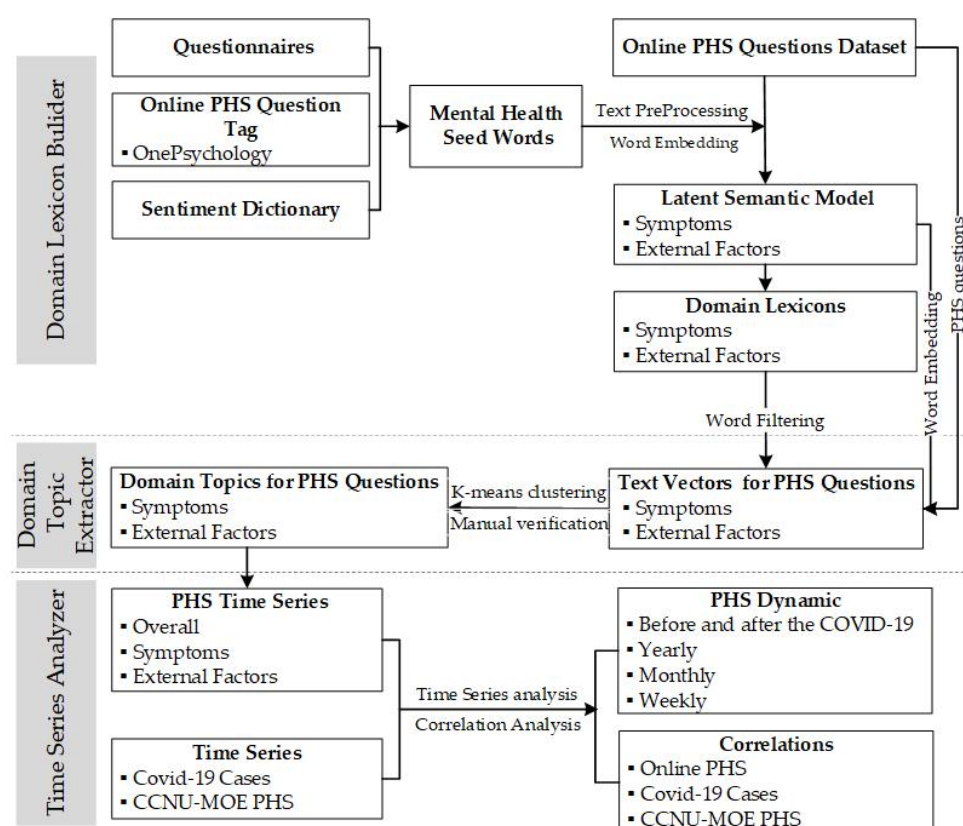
Domain Lexicon Bulider

Questionnaires

Online PHS Question Tag
▪ OnePsychology

Sentiment Dictionary

Mental Health Seed Words

Text PreProcessing

Word Embedding

Online PHS Questions Dataset

Latent Semantic Model
▪ Symptoms
▪ External Factors

Domain Lexicons
▪ Symptoms
▪ External Factors

PHS questions

Word Embedding

Word Filtering

Domain Topic Extractor

Domain Topics for PHS Questions
▪ Symptoms
▪ External Factors

K-means clustering

Manual verification

Text Vectors for PHS Questions
▪ Symptoms
▪ External Factors

Time Series Analyzer

PHS Time Series
▪ Overall
▪ Symptoms
▪ External Factors

Time Series
▪ Covid-19 Cases
▪ CCNU-MOE PHS

Time Series analysis

Correlation Analysis

PHS Dynamic
▪ Before and after the COVID-19
▪ Yearly
▪ Monthly
▪ Weekly

Correlations
▪ Online PHS
▪ Covid-19 Cases
▪ CCNU-MOE PHS